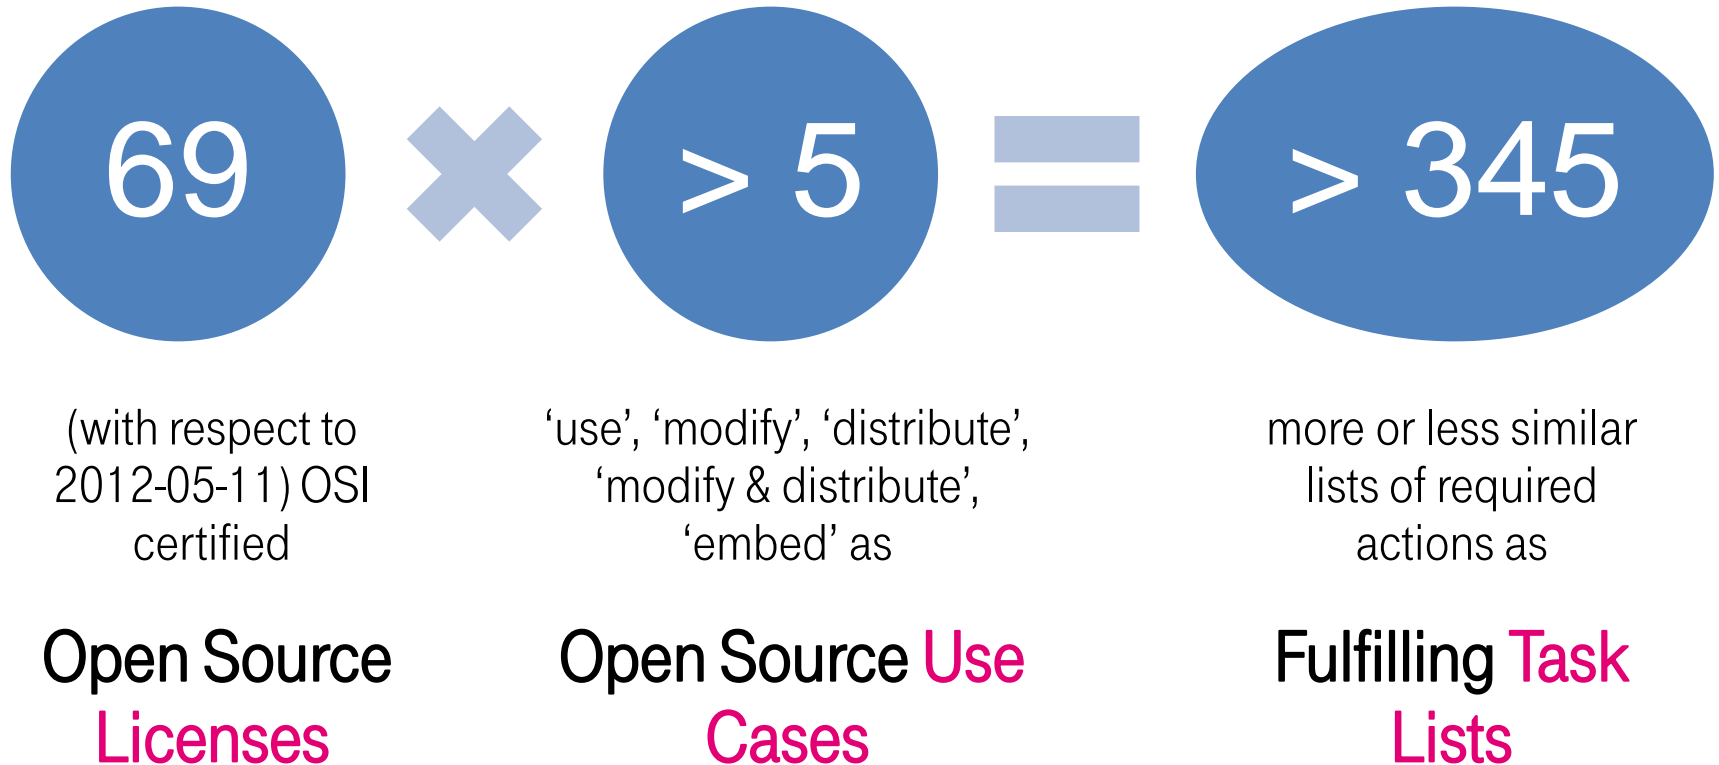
69

> 5

> 345

(with respect to 2012-05-11) OSI certified

Open Source Licenses

'use', 'modify', 'distribute', 'modify & distribute', 'embed' as

Open Source Use Cases

more or less similar lists of required actions as

Fulfilling Task Lists